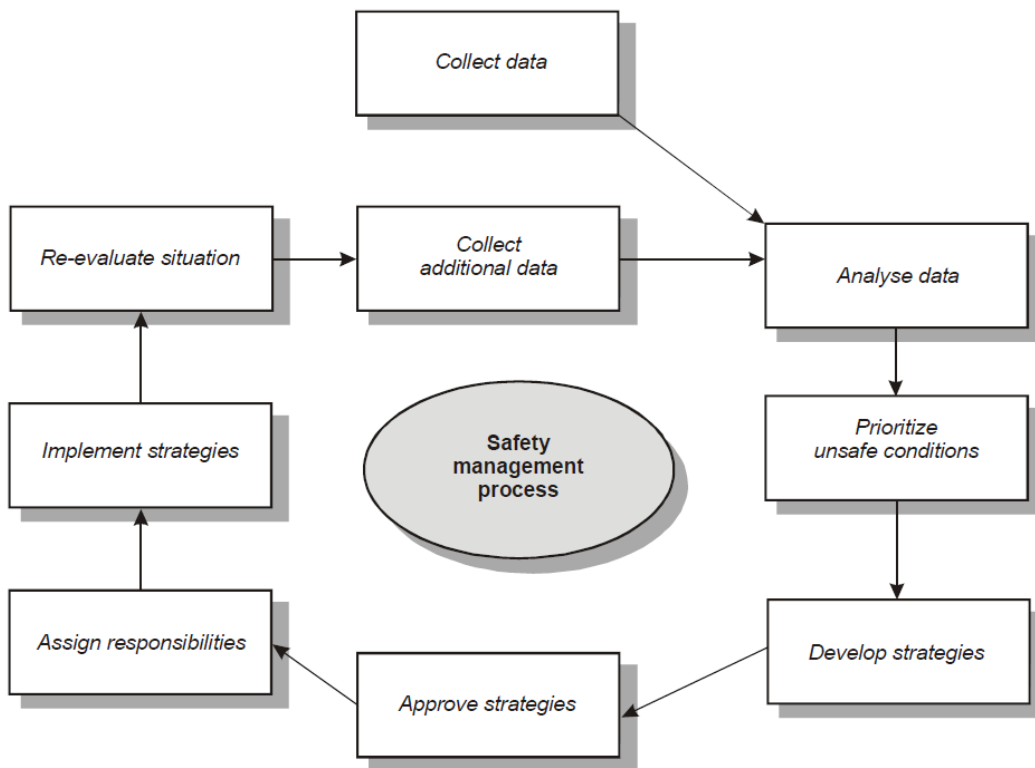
Collect data

Re-evaluate situation

Collect additional data

Analyse data

Prioritize unsafe conditions

Safety management process

Implement strategies

Develop strategies

Assign responsibilities

Approve strategies